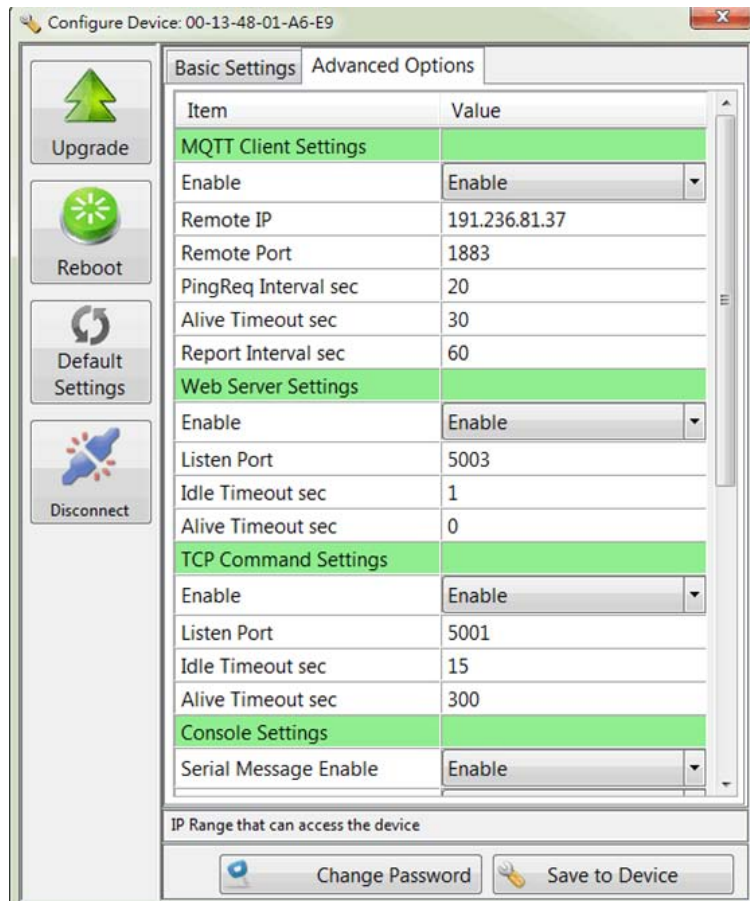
Configure Device: 00-13-48-01-A6-E9

Upgrade

Reboot

Default Settings

Disconnect

Basic Settings | Advanced Options

| Item | Value |
|---|---|
| MQTT Client Settings | |
| Enable | Enable |
| Remote IP | 191.236.81.37 |
| Remote Port | 1883 |
| PingReq Interval sec | 20 |
| Alive Timeout sec | 30 |
| Report Interval sec | 60 |
| Web Server Settings | |
| Enable | Enable |
| Listen Port | 5003 |
| Idle Timeout sec | 1 |
| Alive Timeout sec | 0 |
| TCP Command Settings | |
| Enable | Enable |
| Listen Port | 5001 |
| Idle Timeout sec | 15 |
| Alive Timeout sec | 300 |
| Console Settings | |
| Serial Message Enable | Enable |

IP Range that can access the device

Change Password

Save to Device